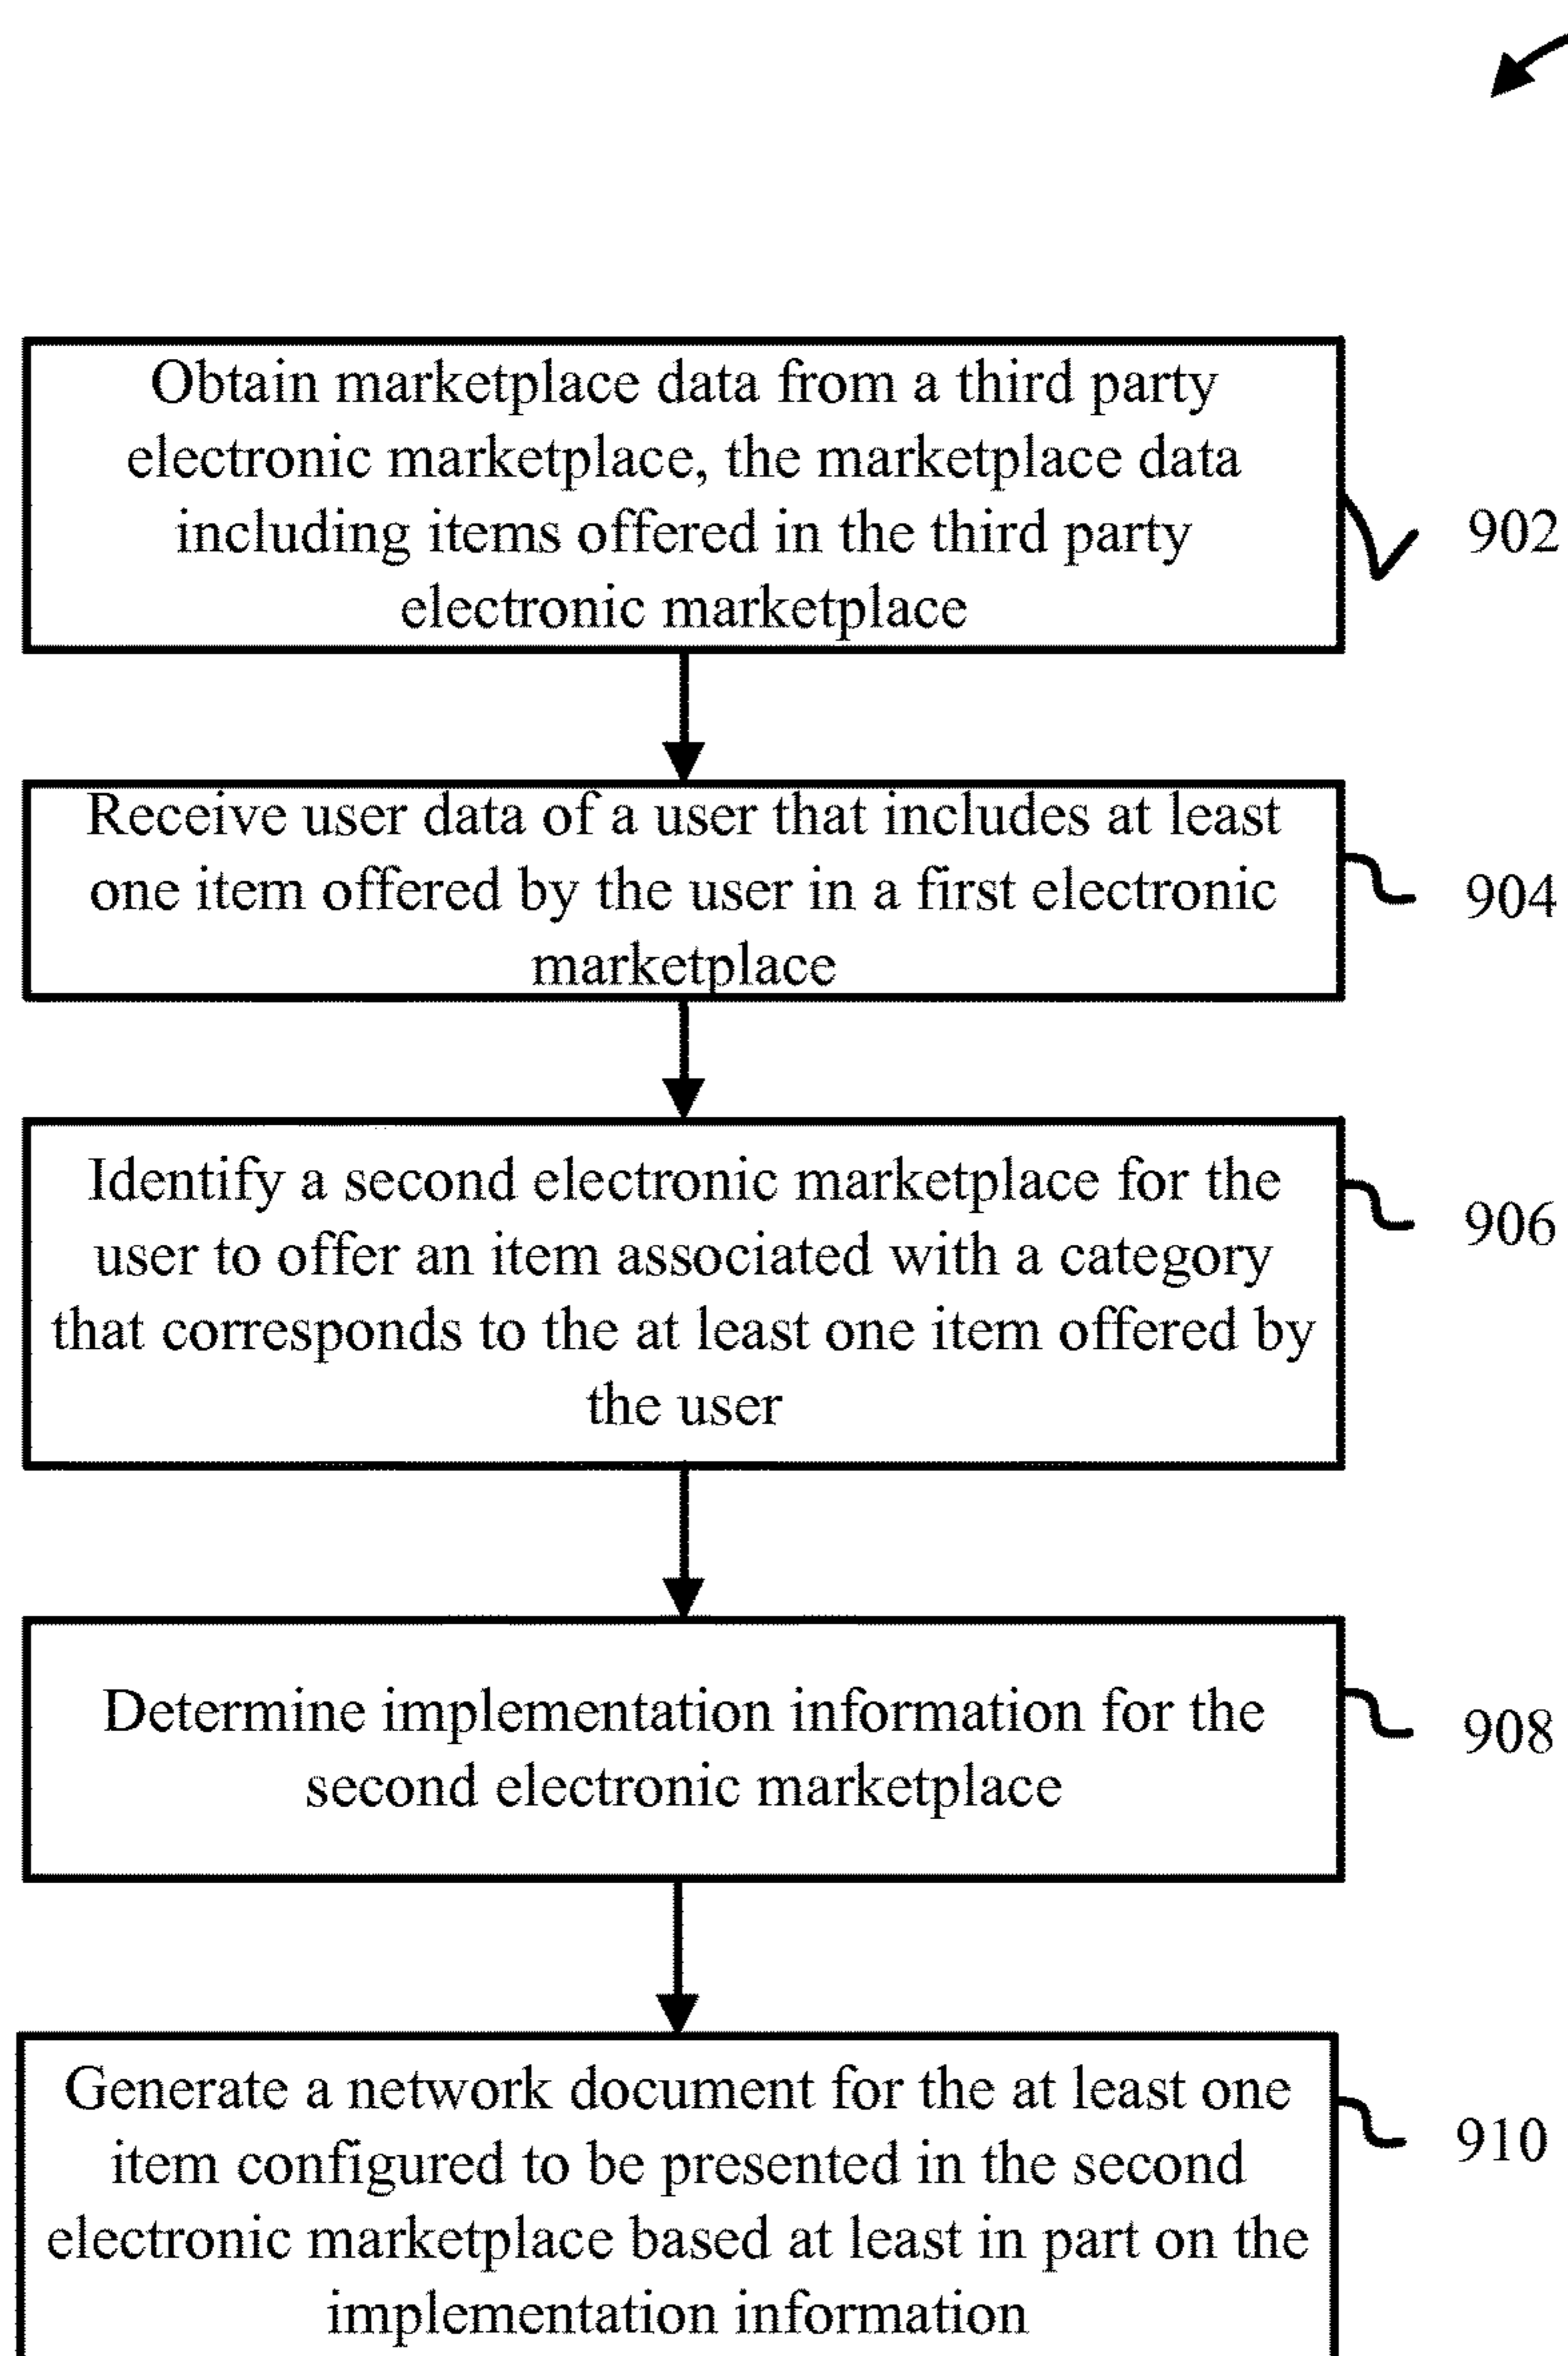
Obtain marketplace data from a third party electronic marketplace, the marketplace data including items offered in the third party electronic marketplace

902

Receive user data of a user that includes at least one item offered by the user in a first electronic marketplace

904

Identify a second electronic marketplace for the user to offer an item associated with a category that corresponds to the at least one item offered by the user

906

Determine implementation information for the second electronic marketplace

908

Generate a network document for the at least one item configured to be presented in the second electronic marketplace based at least in part on the implementation information

910